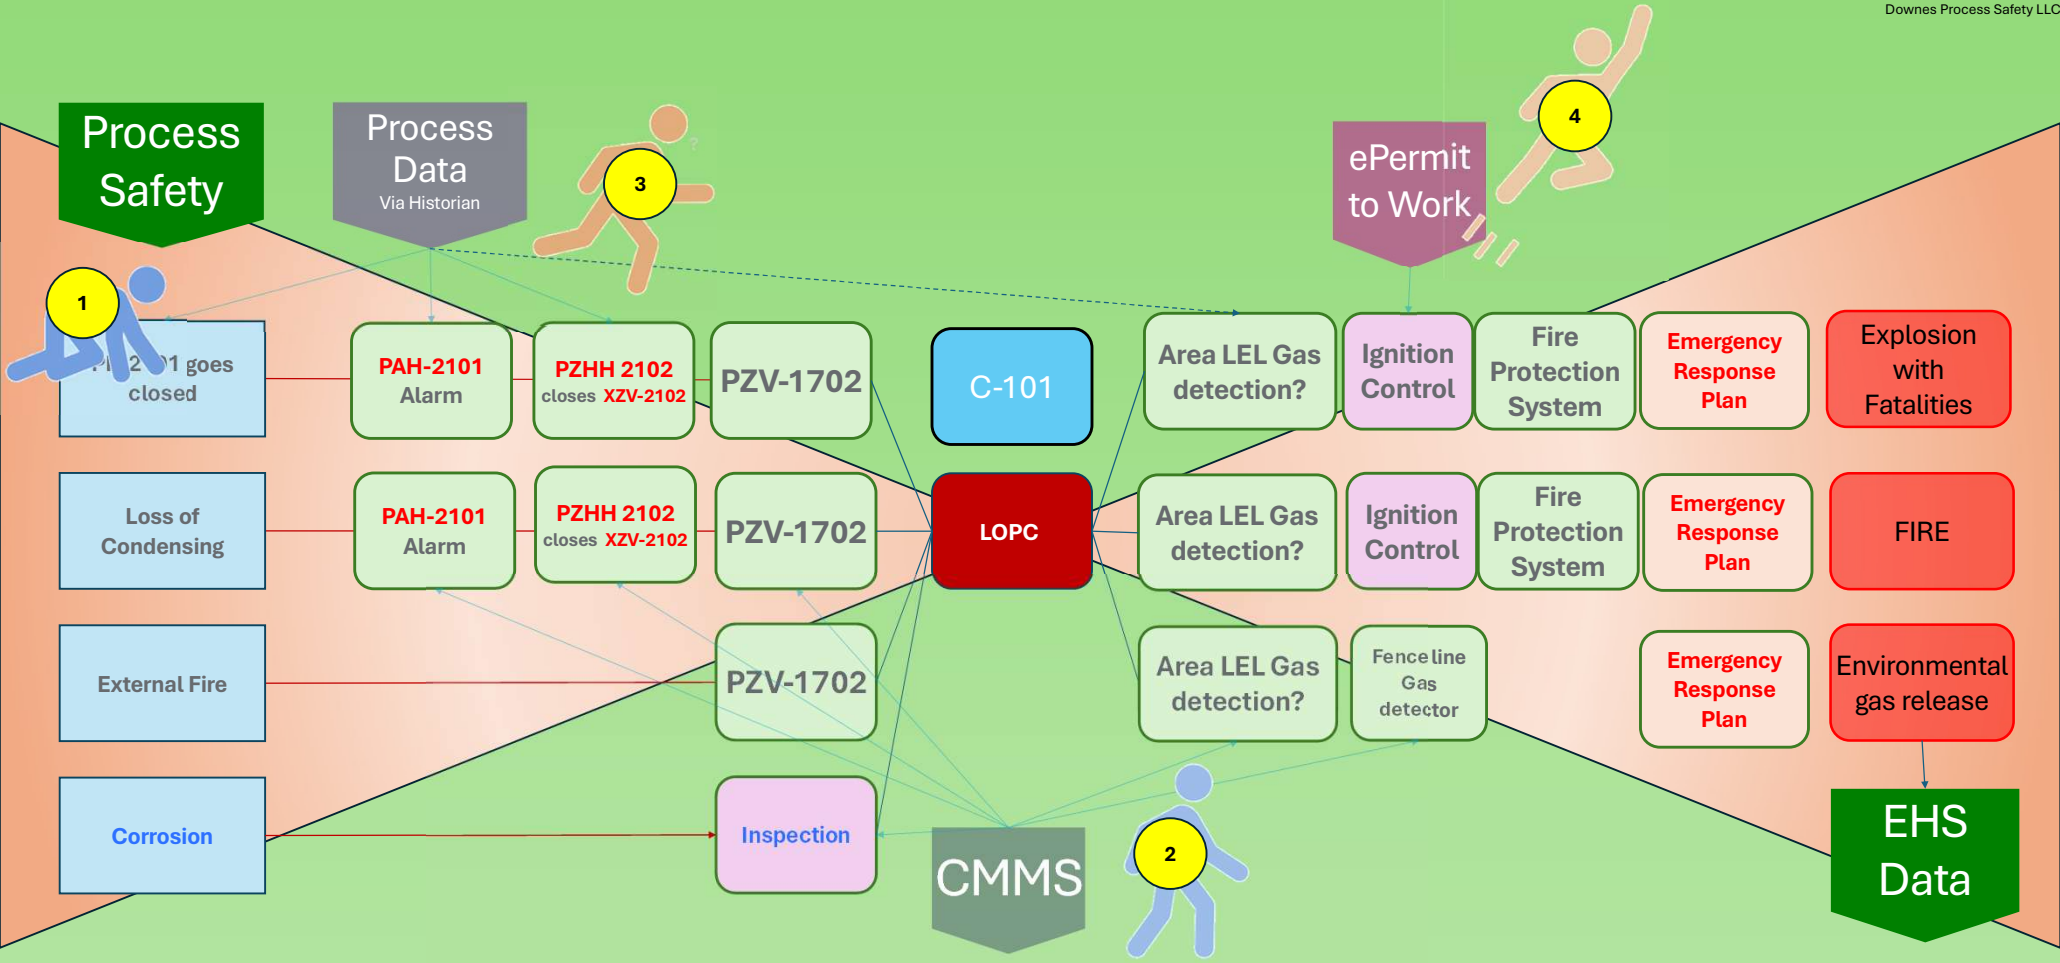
Downes Process Safety LLC

Process Safety

Process Data
Via Historian

3

ePermit to Work

4

1

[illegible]2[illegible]1 goes closed

PAH-2101 Alarm

PZHH 2102 closes XZV-2102

PZV-1702

C-101

Area LEL Gas detection?

Ignition Control

Fire Protection System

Emergency Response Plan

Explosion with Fatalities

Loss of Condensing

PAH-2101 Alarm

PZHH 2102 closes XZV-2102

PZV-1702

LOPC

Area LEL Gas detection?

Ignition Control

Fire Protection System

Emergency Response Plan

FIRE

External Fire

PZV-1702

Area LEL Gas detection?

Fence line Gas detector

Emergency Response Plan

Environmental gas release

Corrosion

Inspection

CMMS

2

EHS Data